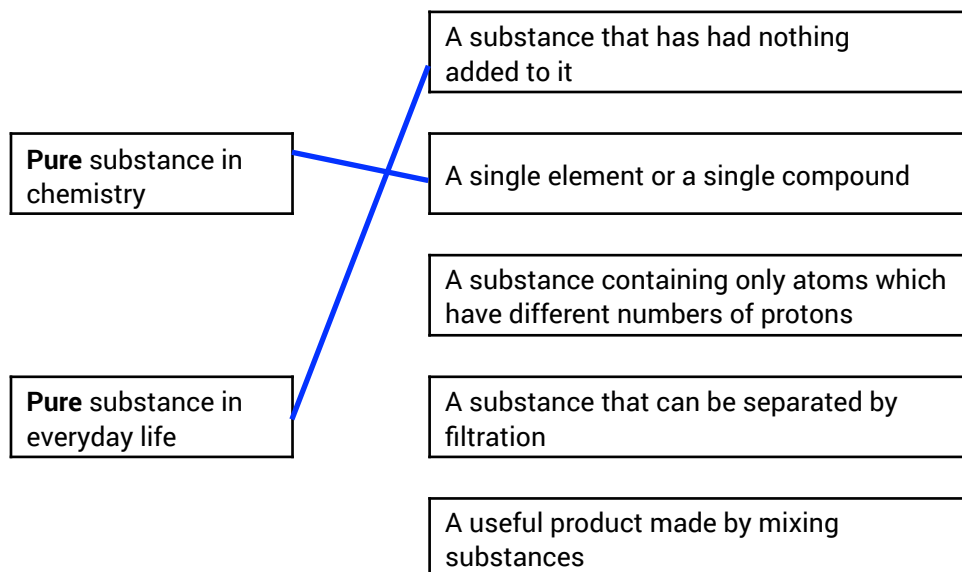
**Pure** substance in chemistry

**Pure** substance in everyday life

A substance that has had nothing added to it

A single element or a single compound

A substance containing only atoms which have different numbers of protons

A substance that can be separated by filtration

A useful product made by mixing substances